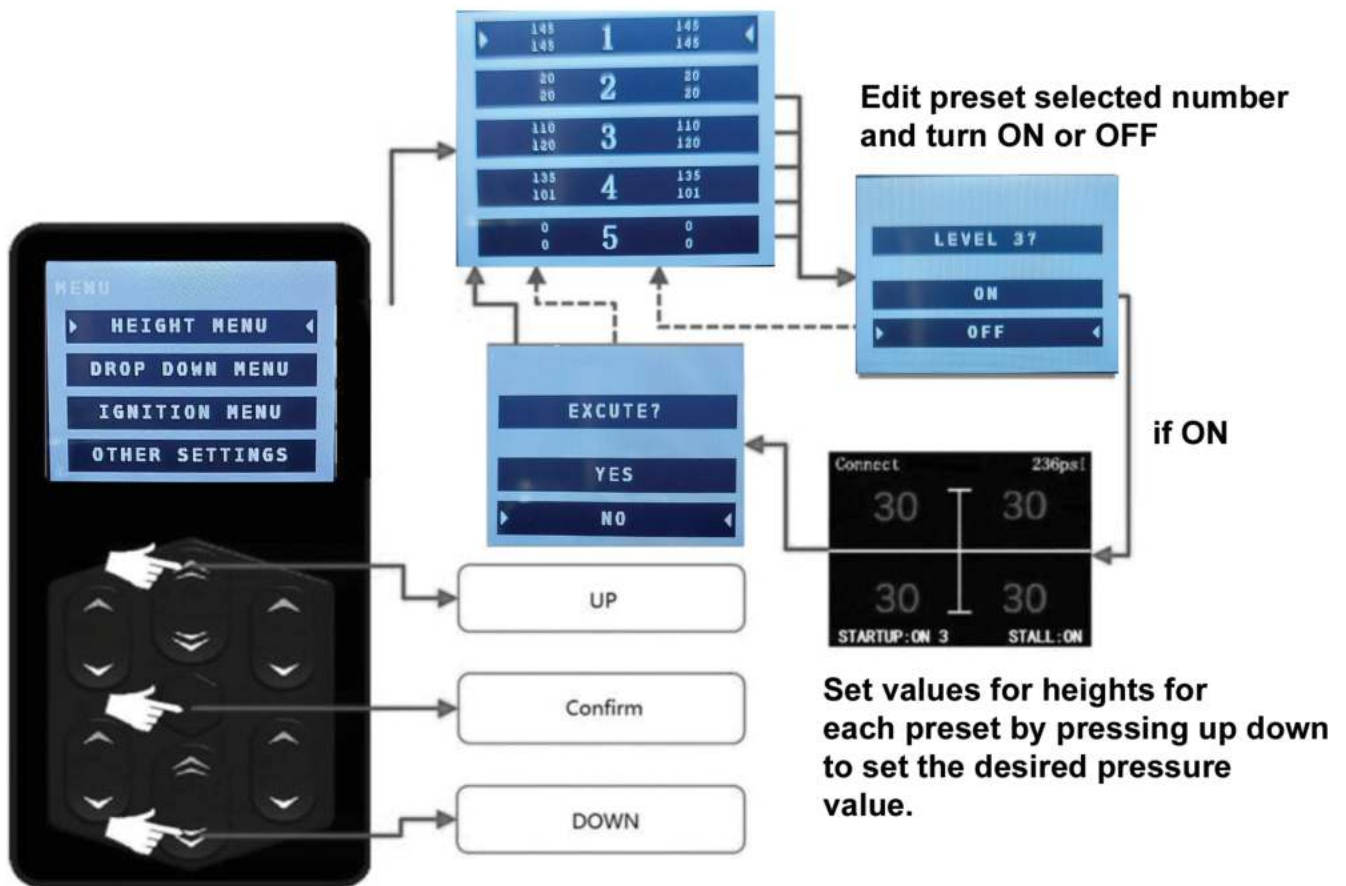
MENU
HEIGHT MENU
DROP DOWN MENU
IGNITION MENU
OTHER SETTINGS

145 145 1 145 145
20 20 2 20 20
110 120 3 110 120
135 101 4 135 101
0 0 5 0 0

Edit preset selected number and turn ON or OFF

LEVEL 37
ON
OFF

EXCUTE?
YES
NO

if ON

Connect 236psI
30 30
30 30
STARTUP:ON 3 STALL:ON

UP
Confirm
DOWN

Set values for heights for each preset by pressing up down to set the desired pressure value.